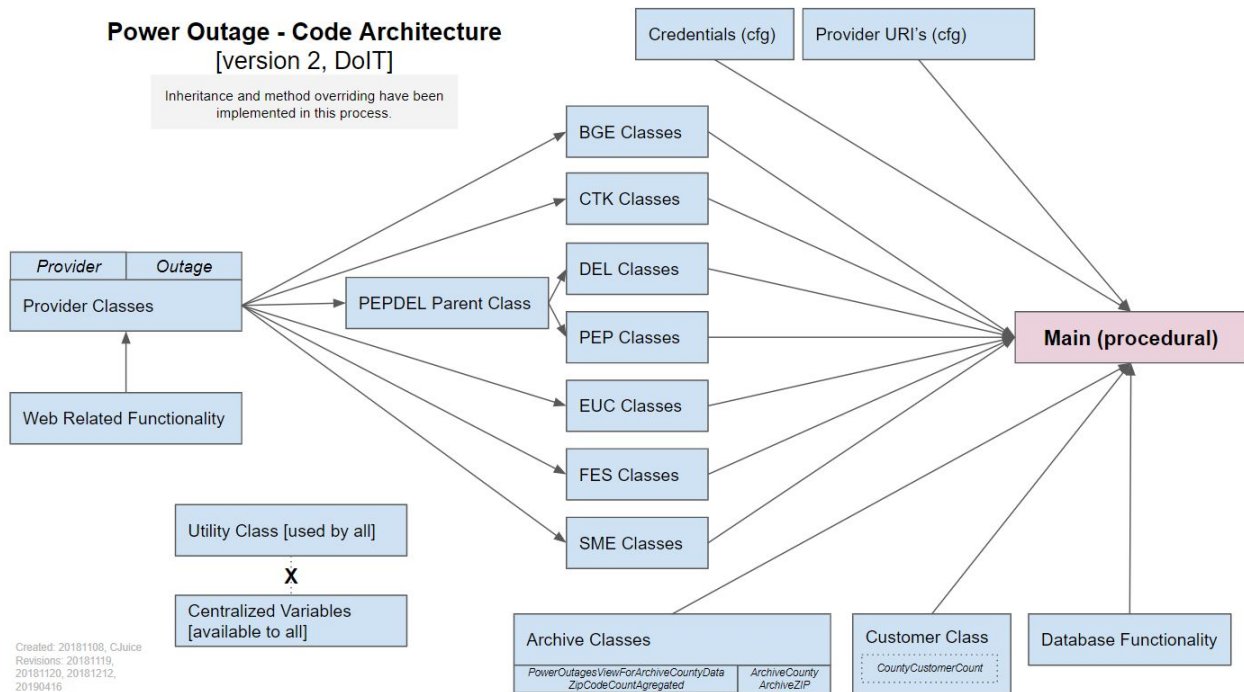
Power Outage - Code Architecture
[version 2, DoIT]

Inheritance and method overriding have been implemented in this process.

Credentials (cfg)

Provider URI's (cfg)

BGE Classes

CTK Classes

DEL Classes

PEP Classes

EUC Classes

FES Classes

SME Classes

Provider | Outage

Provider Classes

PEPDEL Parent Class

Main (procedural)

Web Related Functionality

Utility Class [used by all]

X

Centralized Variables [available to all]

Archive Classes

PowerOutagesViewForArchiveCountyData
ZipCodeCountAgregated

ArchiveCounty
ArchiveZIP

Customer Class

CountyCustomerCount

Database Functionality

Created: 20181108, CJuice
Revisions: 20181119, 20181120, 20181212, 20190416